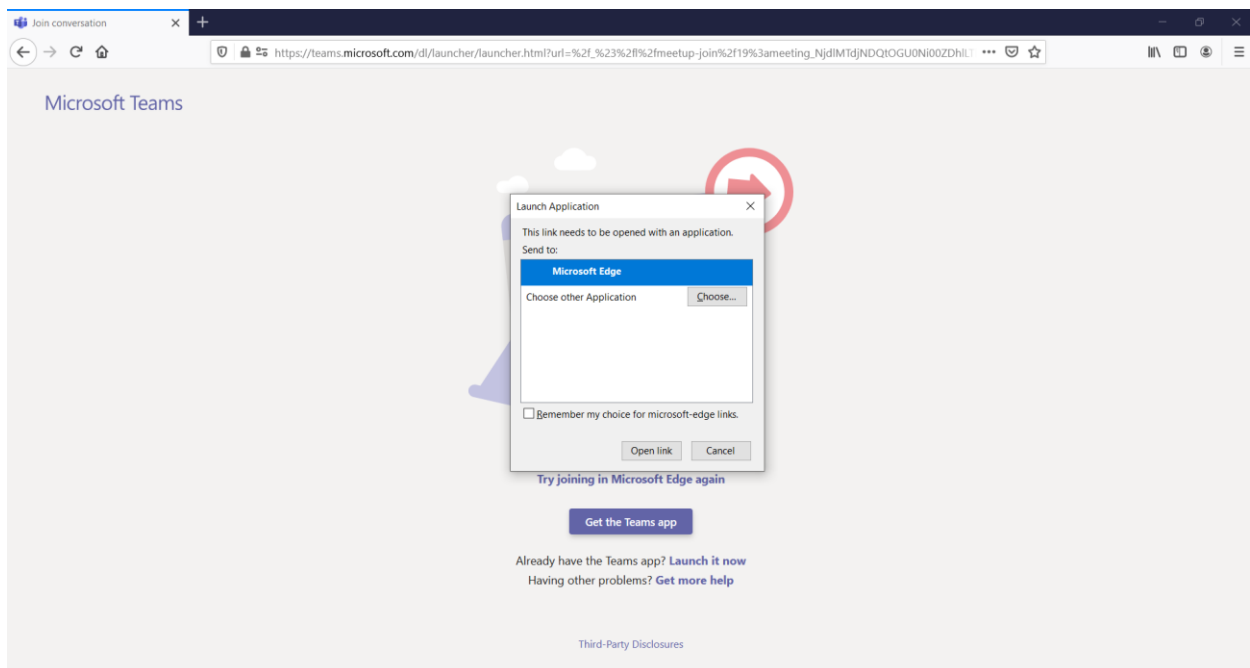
Join conversation

https://teams.microsoft.com/dl/launcher/launcher.html?url=%2f_%23%2fl%2fmeetup-join%2f19%3ameeting_NjdlMTdjNDQtOGU0Ni00ZDhlLT

Microsoft Teams

Launch Application

This link needs to be opened with an application.
Send to:

Microsoft Edge

Choose other Application

Choose...

Remember my choice for microsoft-edge links.

Open link

Cancel

Try joining in Microsoft Edge again

Get the Teams app

Already have the Teams app? Launch it now
Having other problems? Get more help

Third-Party Disclosures